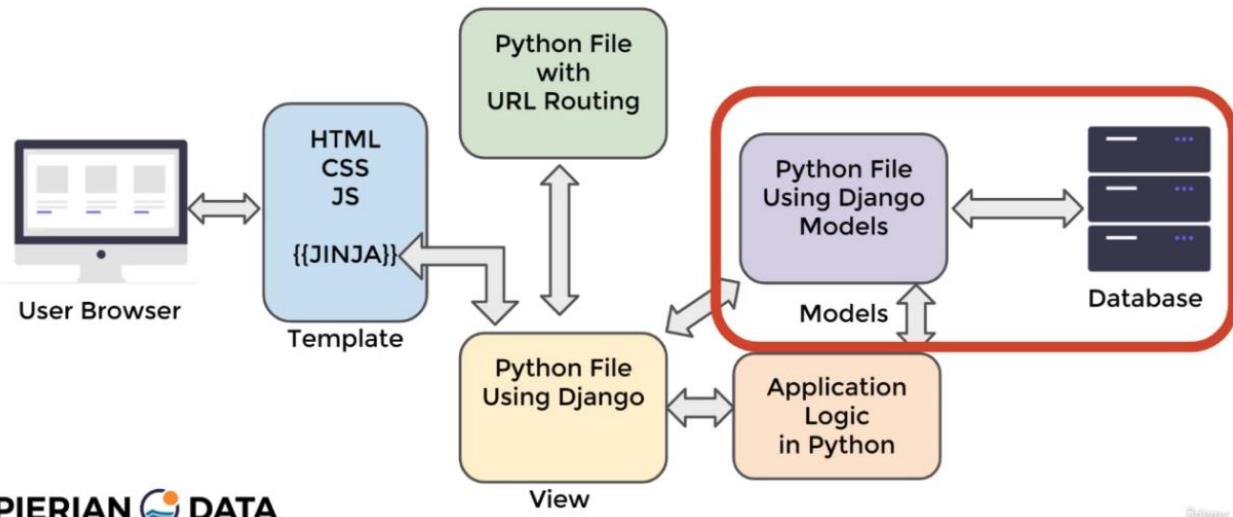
User Browser

HTML
CSS
JS

{{JINJA}}

Template

Python File with URL Routing

Python File Using Django

View

Python File Using Django Models

Models

Database

Application Logic in Python

PIERIAN DATA